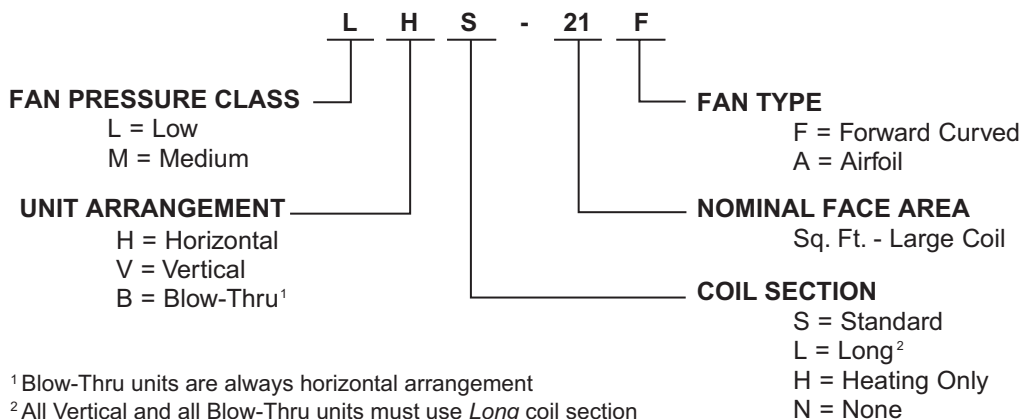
L H S - 21 F

FAN PRESSURE CLASS
L = Low
M = Medium

UNIT ARRANGEMENT
H = Horizontal
V = Vertical
B = Blow-Thru$^1$

FAN TYPE
F = Forward Curved
A = Airfoil

NOMINAL FACE AREA
Sq. Ft. - Large Coil

COIL SECTION
S = Standard
L = Long$^2$
H = Heating Only
N = None

$^1$ Blow-Thru units are always horizontal arrangement
$^2$ All Vertical and all Blow-Thru units must use Long coil section